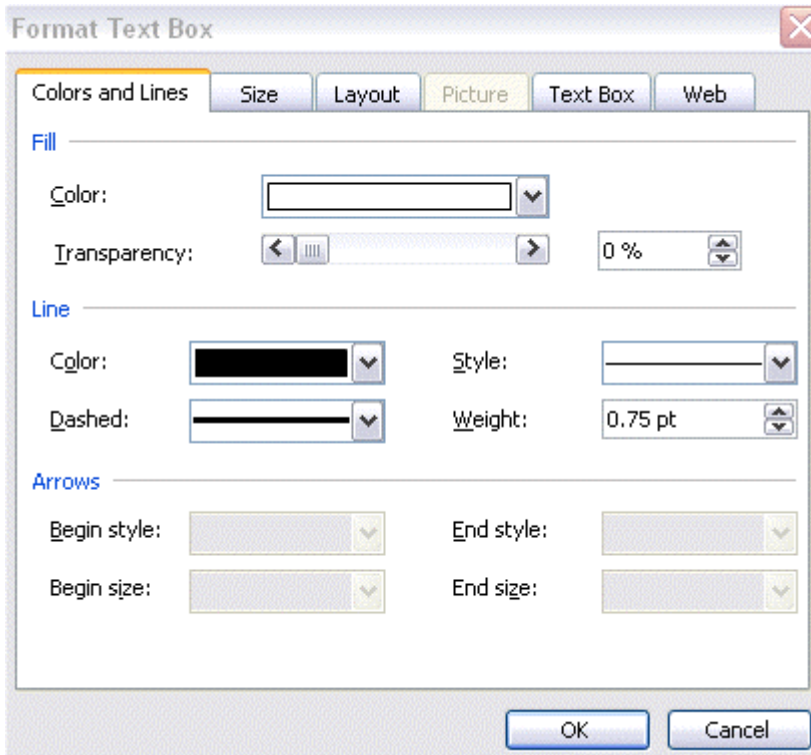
Format Text Box

Colors and Lines | Size | Layout | Picture | Text Box | Web

Fill

Color:

Transparency: 0 %

Line

Color:

Style:

Dashed:

Weight: 0.75 pt

Arrows

Begin style:

End style:

Begin size:

End size:

OK

Cancel